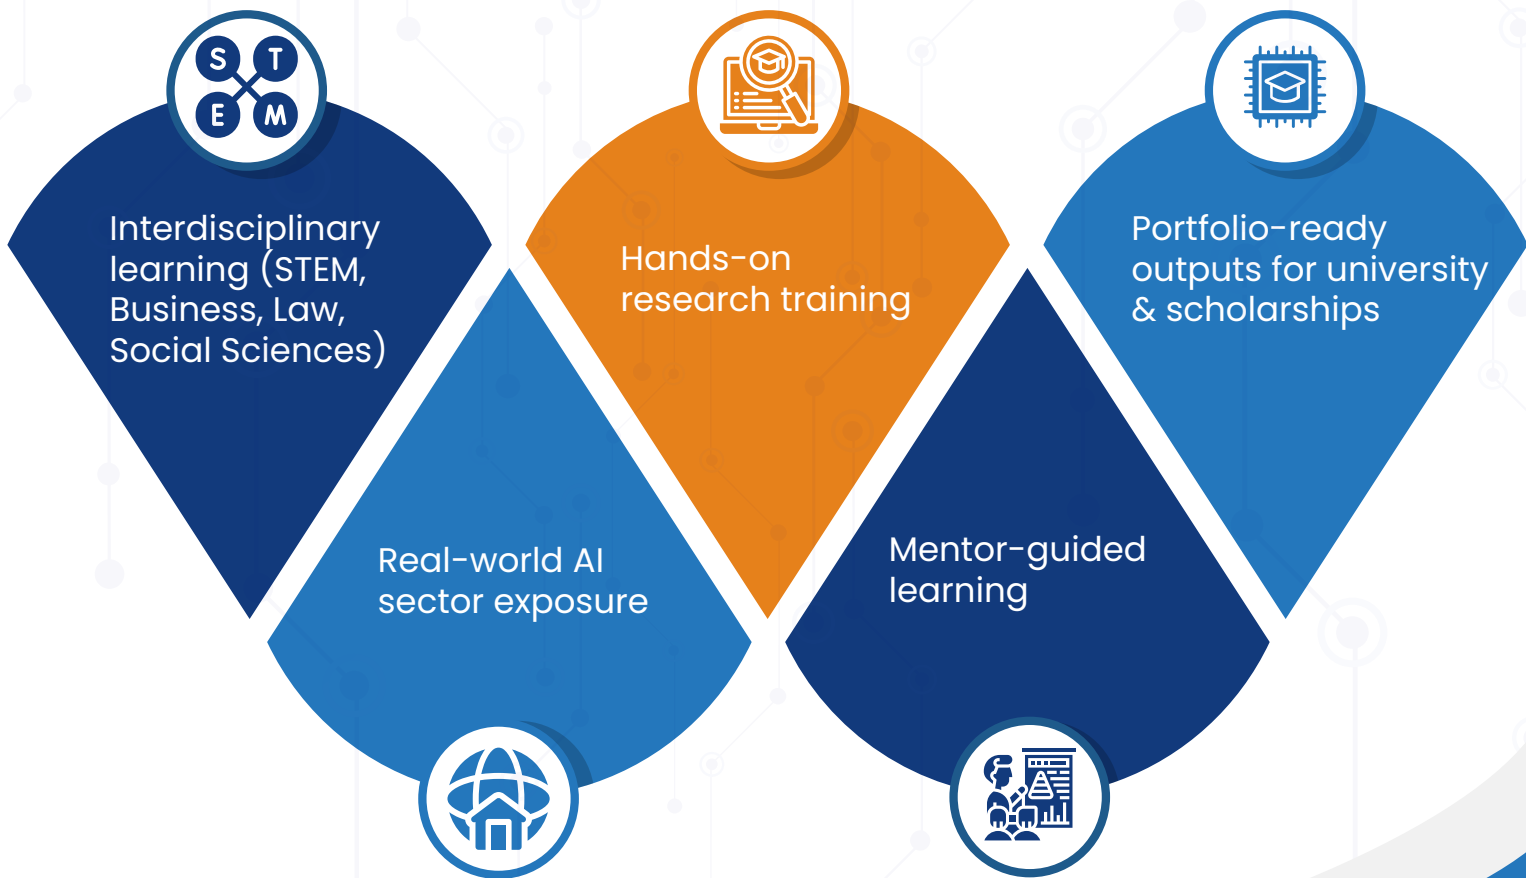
S T E M

Interdisciplinary learning (STEM, Business, Law, Social Sciences)

Hands-on research training

Portfolio-ready outputs for university & scholarships

Real-world AI sector exposure

Mentor-guided learning